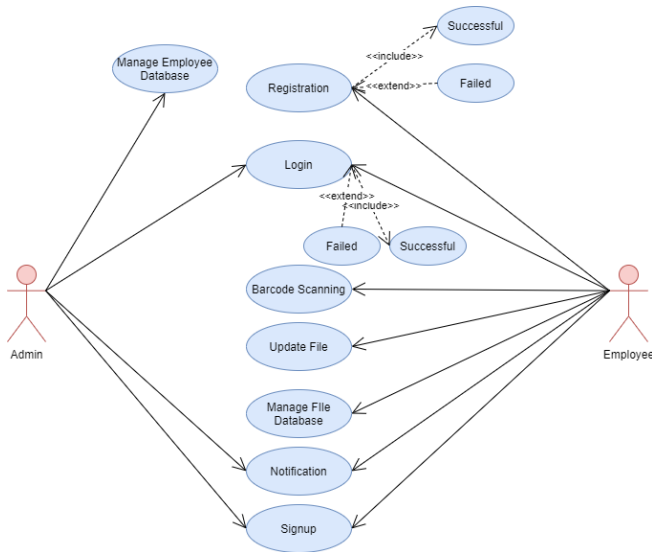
Manage Employee Database

Successful

<<include>>

Registration

<<extend>>

Failed

Login

<<extend>>

<<include>>

Failed

Successful

Admin

Barcode Scanning

Employee

Update File

Manage FIle Database

Notification

Signup